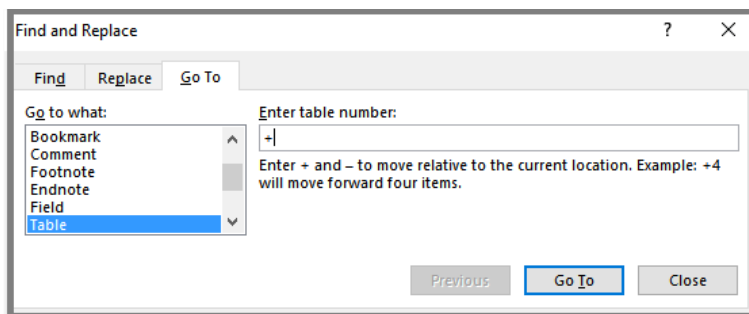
Find and Replace

?

X

Find

Replace

Go To

Go to what:

Bookmark
Comment
Footnote
Endnote
Field
Table

Enter table number:

+

Enter + and – to move relative to the current location. Example: +4 will move forward four items.

Previous

Go To

Close